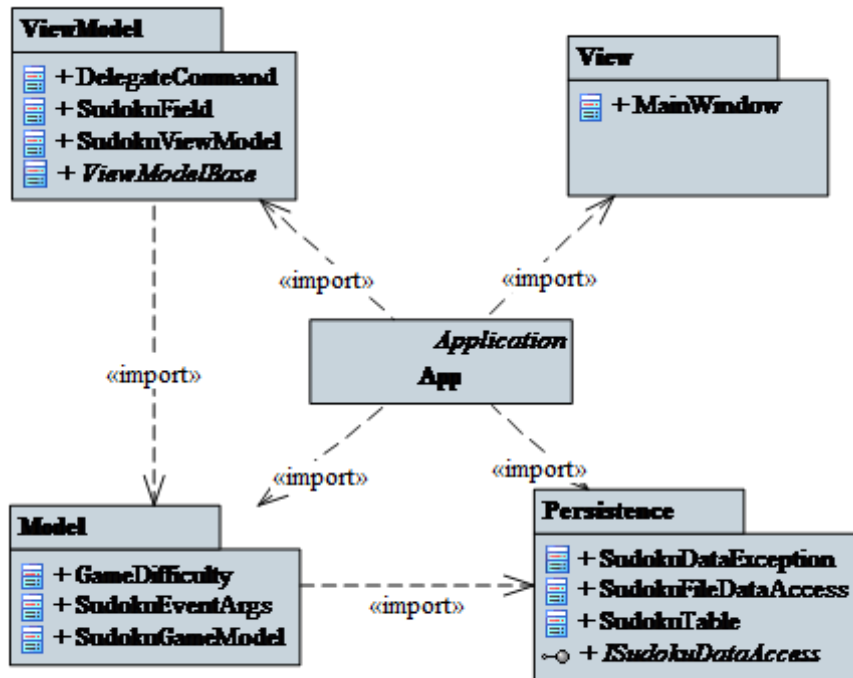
ViewModel
+ DelegateCommand
+ SudokuField
+ SudokuViewModel
+ *ViewModelBase*

View
+ MainWindow

«import»

«import»

*Application*
App

«import»

«import»

«import»

Model
+ GameDifficulty
+ SudokuEventArgs
+ SudokuGameModel

«import»

Persistence
+ SudokuDataException
+ SudokuFileDataAccess
+ SudokuTable
+ *ISudokuDataAccess*